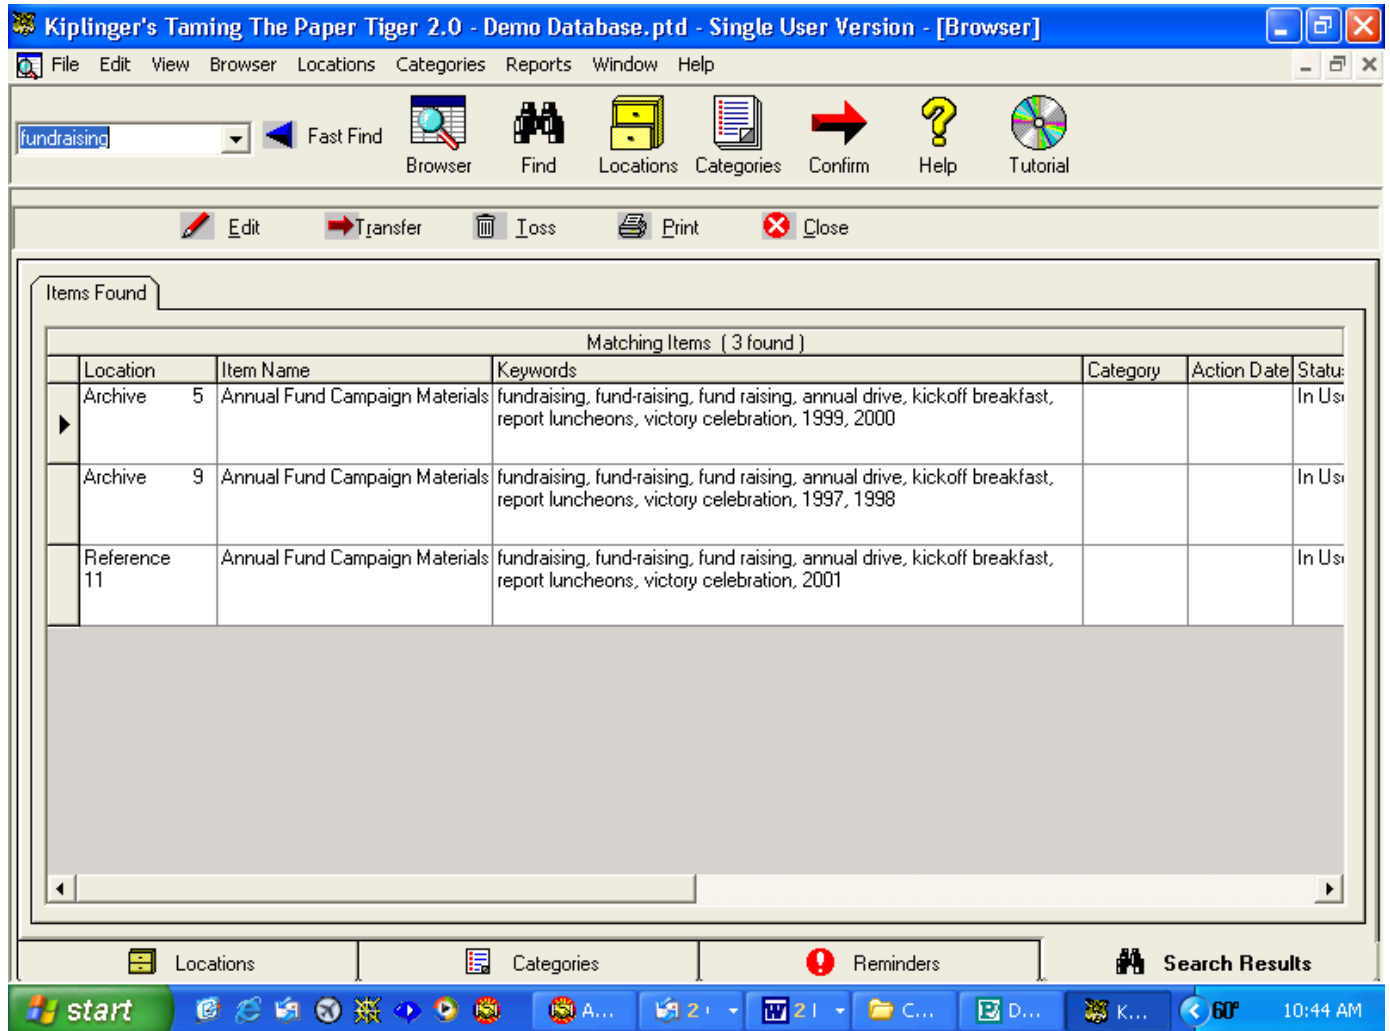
Kiplinger's Taming The Paper Tiger 2.0 - Demo Database.ptd - Single User Version - [Browser]

File Edit View Browser Locations Categories Reports Window Help

fundraising

Fast Find

Browser Find Locations Categories Confirm Help Tutorial

Edit Transfer Toss Print Close

Items Found

Matching Items ( 3 found )

| Location | Item Name | Keywords | Category | Action Date | Statu |
|---|---|---|---|---|---|
| Archive 5 | Annual Fund Campaign Materials | fundraising, fund-raising, fund raising, annual drive, kickoff breakfast, report luncheons, victory celebration, 1999, 2000 | | | In Us |
| Archive 9 | Annual Fund Campaign Materials | fundraising, fund-raising, fund raising, annual drive, kickoff breakfast, report luncheons, victory celebration, 1997, 1998 | | | In Us |
| Reference 11 | Annual Fund Campaign Materials | fundraising, fund-raising, fund raising, annual drive, kickoff breakfast, report luncheons, victory celebration, 2001 | | | In Us |

Locations Categories Reminders Search Results

start A... 2 2 C... D... K... 60° 10:44 AM